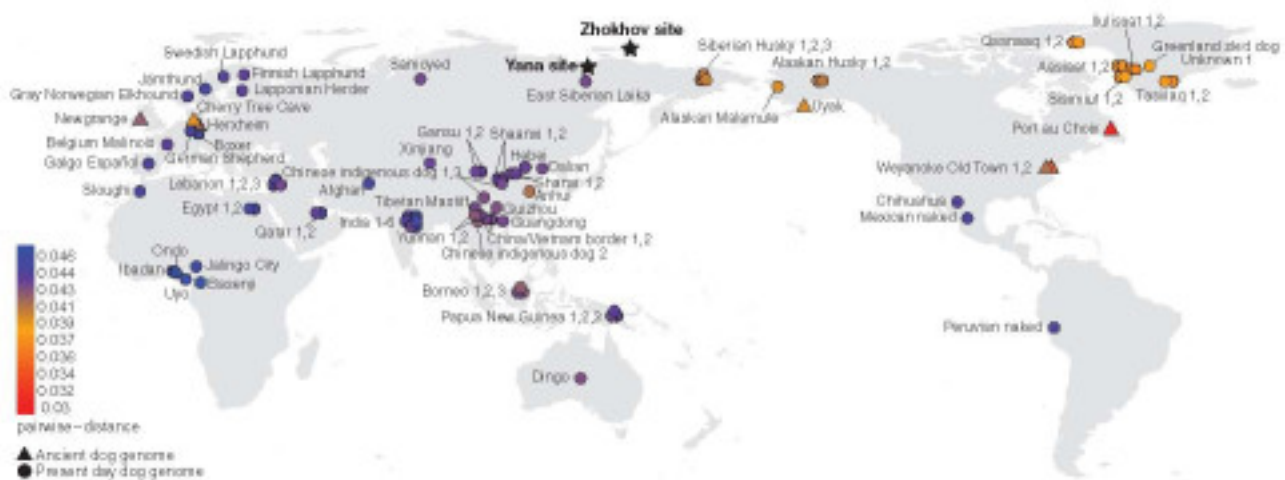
Zhokhov site
Yana site
Swedish Lapphund
Finnish Lapphund
Jämthund
Lapponian Herder
Gray Norwegian Elkhound
Cherry Tree Cave
Newgrange
Herxheim
Belgium Malinois
Boxer
Galgo Español
German Shepherd
Sloughi
Lebanon 1,2,3
Egypt 1,2
Qatar 1,2
Afghan
Chinese indigenous dog 1,3
Samoyed
East Siberian Laika
Xinjiang
Gansu 1,2
Shaanxi 1,2
Hebei
Dalian
Shanxi 1,2
Anhui
Tibetan Mastiff
India 1-6
Guizhou
Guangdong
Yunnan 1,2
China/Vietnam border 1,2
Chinese indigenous dog 2
Ondo
Ibadan
Jalingo City
Uyo
Ekoonji
Borneo 1,2,3
Papua New Guinea 1,2,3
Dingo
Siberian Husky 1,2,3
Alaskan Husky 1,2
Alaskan Malamute
Uyak
Ilulissat 1,2
Qeqertaq 1,2
Greenland sled dog
Aasiaat 1,2
Unknown 1
Sisimiut 1,2
Tasiilaq 1,2
Port au Choix
Weyanoke Old Town 1,2
Chihuahua
Mexican naked
Peruvian naked
0.046
0.044
0.043
0.041
0.039
0.037
0.036
0.034
0.032
0.03
pairwise−distance
Ancient dog genome
Present day dog genome